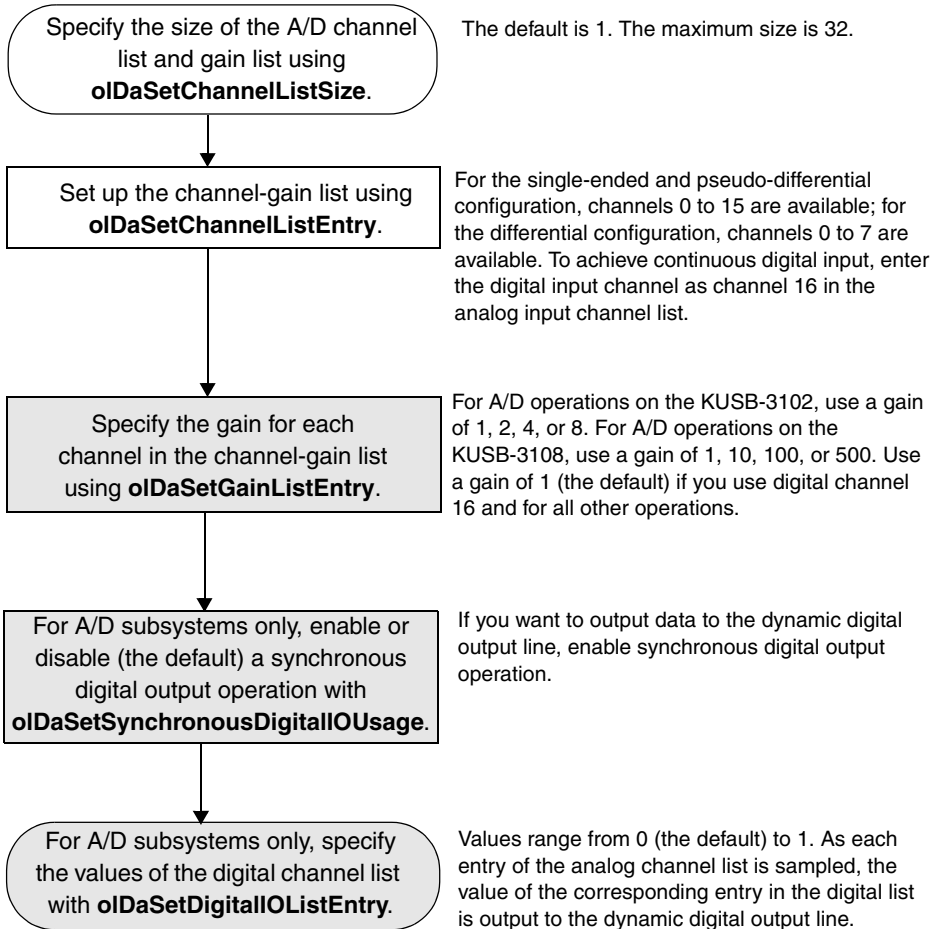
Specify the size of the A/D channel list and gain list using **olDaSetChannelListSize**.

The default is 1. The maximum size is 32.

Set up the channel-gain list using **olDaSetChannelListEntry**.

For the single-ended and pseudo-differential configuration, channels 0 to 15 are available; for the differential configuration, channels 0 to 7 are available. To achieve continuous digital input, enter the digital input channel as channel 16 in the analog input channel list.

Specify the gain for each channel in the channel-gain list using **olDaSetGainListEntry**.

For A/D operations on the KUSB-3102, use a gain of 1, 2, 4, or 8. For A/D operations on the KUSB-3108, use a gain of 1, 10, 100, or 500. Use a gain of 1 (the default) if you use digital channel 16 and for all other operations.

For A/D subsystems only, enable or disable (the default) a synchronous digital output operation with **olDaSetSynchronousDigitalIOUsage**.

If you want to output data to the dynamic digital output line, enable synchronous digital output operation.

For A/D subsystems only, specify the values of the digital channel list with **olDaSetDigitalIOListEntry**.

Values range from 0 (the default) to 1. As each entry of the analog channel list is sampled, the value of the corresponding entry in the digital list is output to the dynamic digital output line.